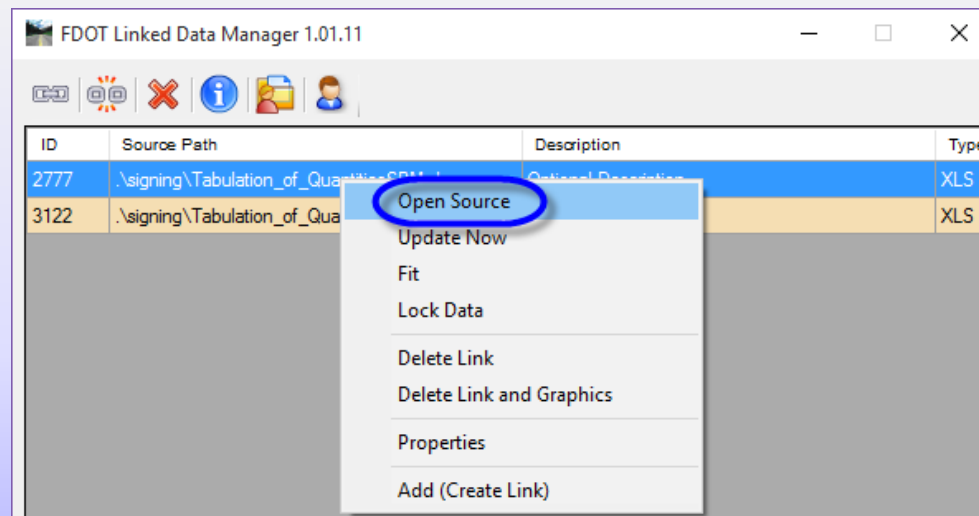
FDOT Linked Data Manager 1.01.11

| ID | Source Path | Description | Typ |
|---|---|---|---|
| 2777 | .\signing\Tabulation_of_Quantities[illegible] | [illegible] | XLS |
| 3122 | .\signing\Tabulation_of_Qua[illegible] | | XLS |

Open Source
Update Now
Fit
Lock Data
Delete Link
Delete Link and Graphics
Properties
Add (Create Link)